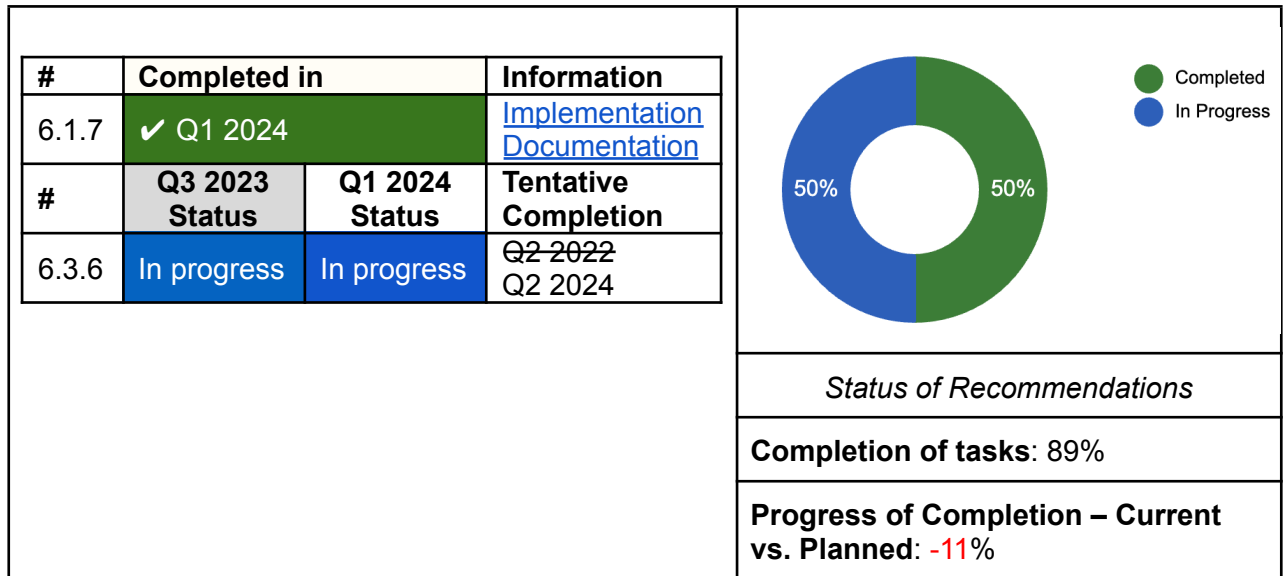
| # | Completed in | | Information |
|---|---|---|---|
| 6.1.7 | ✔ Q1 2024 | | Implementation Documentation |
| # | Q3 2023 Status | Q1 2024 Status | Tentative Completion |
| 6.3.6 | In progress | In progress | ~~Q2 2022~~ Q2 2024 |

Completed
In Progress

50%
50%

*Status of Recommendations*

**Completion of tasks**: 89%

**Progress of Completion – Current vs. Planned**: -11%